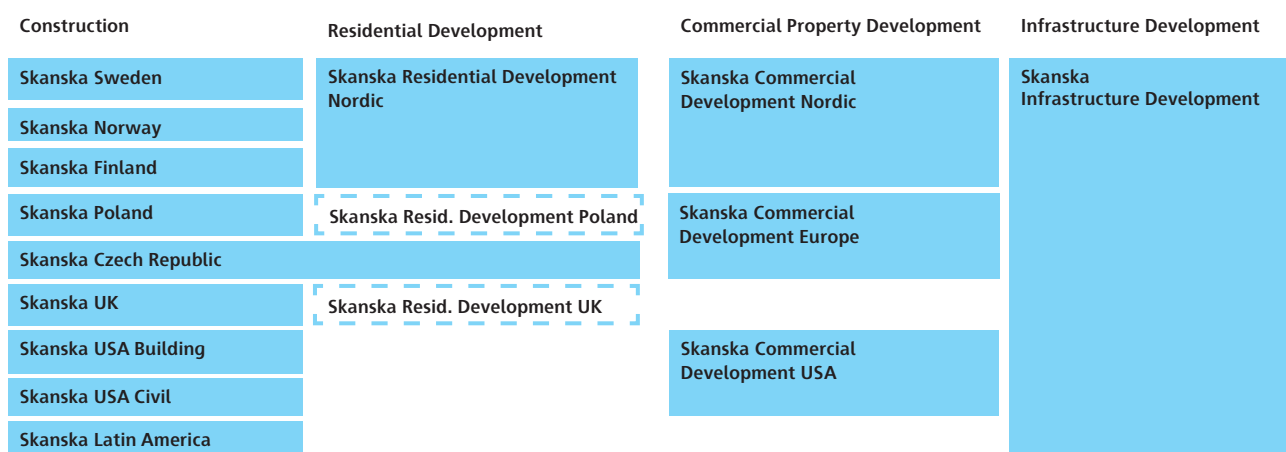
Construction

Skanska Sweden

Skanska Norway

Skanska Finland

Skanska Poland

Skanska Czech Republic

Skanska UK

Skanska USA Building

Skanska USA Civil

Skanska Latin America

Residential Development

Skanska Residential Development Nordic

Skanska Resid. Development Poland

Skanska Resid. Development UK

Commercial Property Development

Skanska Commercial Development Nordic

Skanska Commercial Development Europe

Skanska Commercial Development USA

Infrastructure Development

Skanska Infrastructure Development